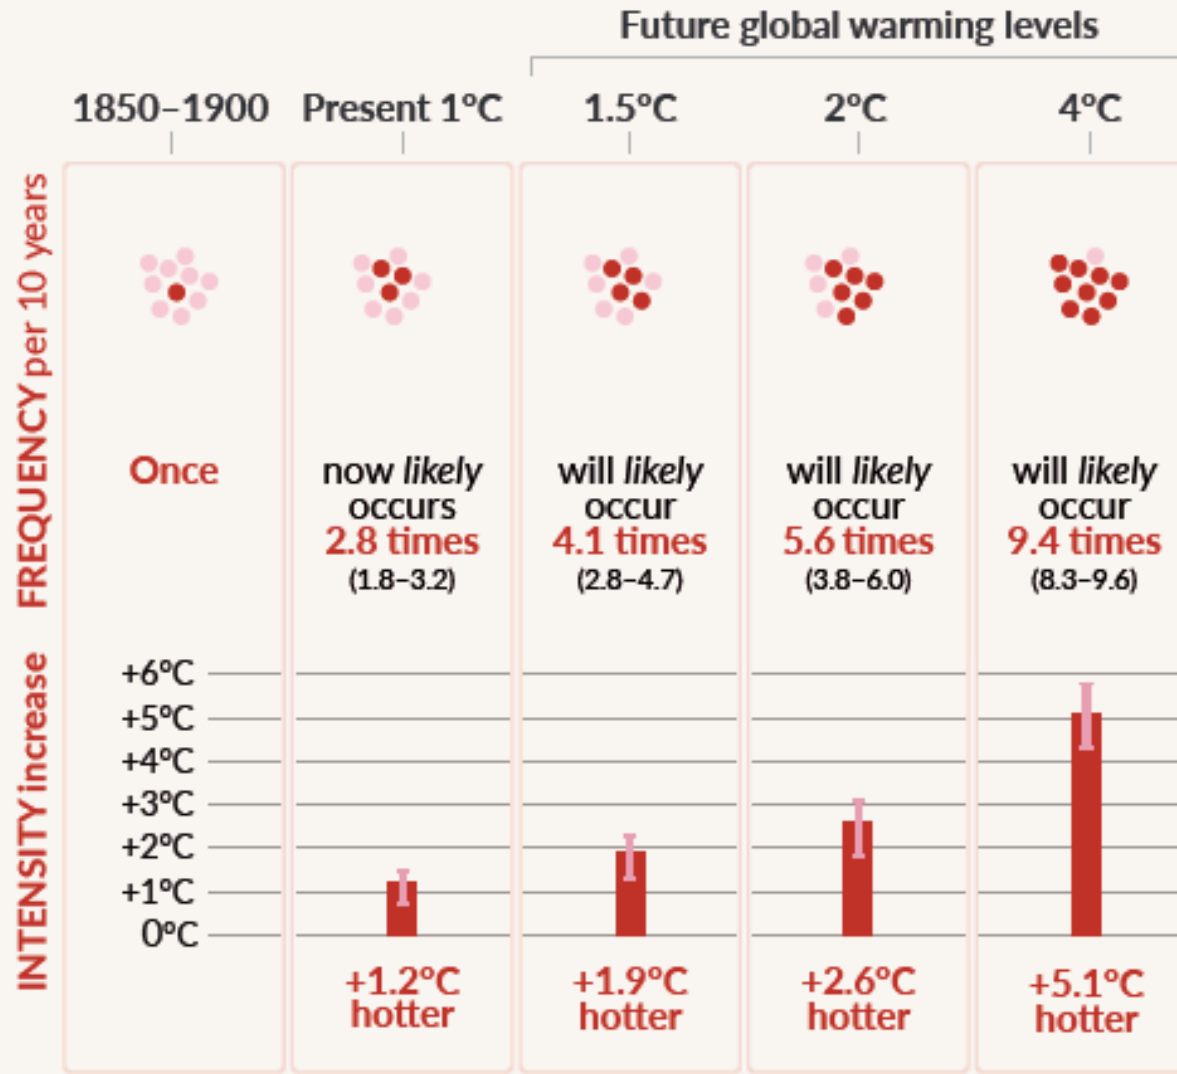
Future global warming levels

1850–1900 | Present 1°C | 1.5°C | 2°C | 4°C

FREQUENCY per 10 years

Once

now *likely* occurs 2.8 times (1.8–3.2)

will *likely* occur 4.1 times (2.8–4.7)

will *likely* occur 5.6 times (3.8–6.0)

will *likely* occur 9.4 times (8.3–9.6)

INTENSITY increase

+6°C
+5°C
+4°C
+3°C
+2°C
+1°C
0°C

+1.2°C hotter

+1.9°C hotter

+2.6°C hotter

+5.1°C hotter